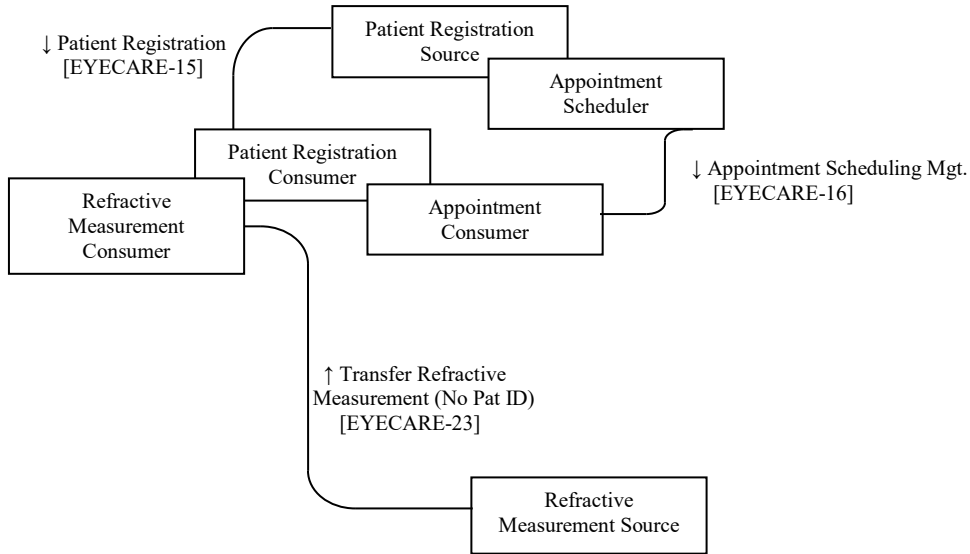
↓ Patient Registration [EYECARE-15]

Patient Registration Source

Appointment Scheduler

Patient Registration Consumer

Refractive Measurement Consumer

Appointment Consumer

↓ Appointment Scheduling Mgt. [EYECARE-16]

↑ Transfer Refractive Measurement (No Pat ID) [EYECARE-23]

Refractive Measurement Source